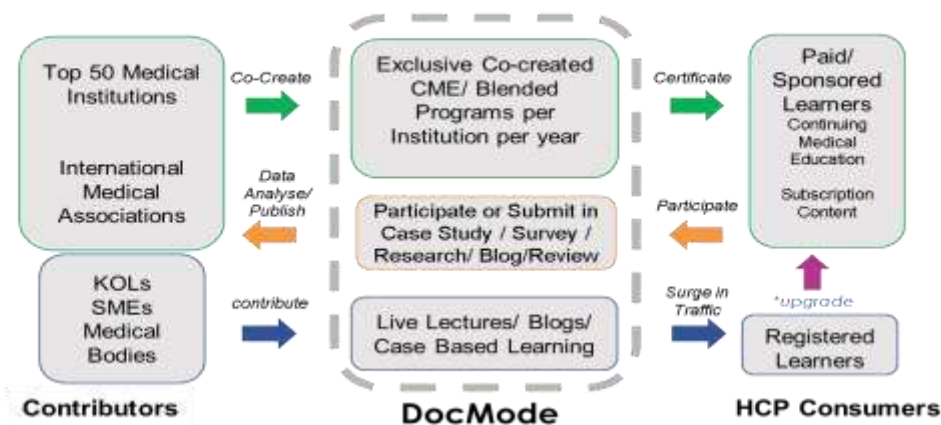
Top 50 Medical Institutions

International Medical Associations

Co-Create

Data Analyse/ Publish

KOLs SMEs Medical Bodies

contribute

Exclusive Co-created CME/ Blended Programs per Institution per year

Participate or Submit in Case Study / Survey / Research/ Blog/Review

Live Lectures/ Blogs/ Case Based Learning

Certificate

Participate

Surge in Traffic

Paid/ Sponsored Learners
Continuing Medical Education

Subscription Content

*upgrade

Registered Learners

Contributors

DocMode

HCP Consumers